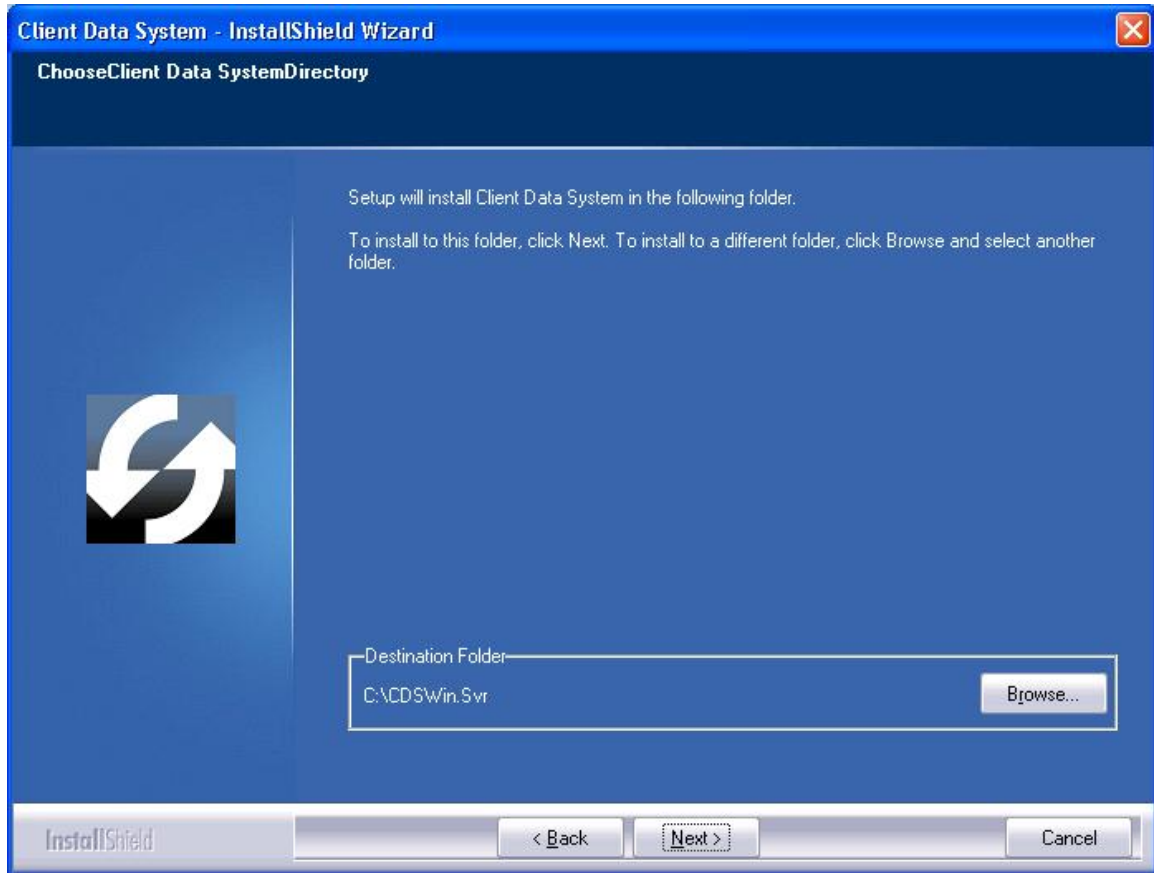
Client Data System - InstallShield Wizard

ChooseClient Data SystemDirectory

Setup will install Client Data System in the following folder.

To install to this folder, click Next. To install to a different folder, click Browse and select another folder.

Destination Folder

C:\CDSWin.Svr

Browse...

InstallShield

< Back

Next >

Cancel